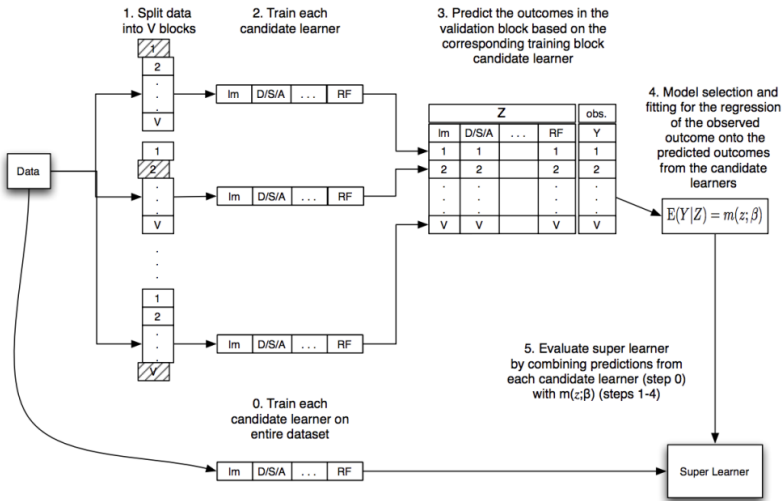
1. Split data into V blocks

2. Train each candidate learner

3. Predict the outcomes in the validation block based on the corresponding training block candidate learner

4. Model selection and fitting for the regression of the observed outcome onto the predicted outcomes from the candidate learners

Data

1
2
.
.
.
V

lm | D/S/A | ... | RF

1
2
.
.
.
V

lm | D/S/A | ... | RF

.
.
.

1
2
.
.
.
V

lm | D/S/A | ... | RF

| Z | | | | obs. |
|---|---|---|---|---|
| lm | D/S/A | ... | RF | Y |
| 1 | 1 | | 1 | 1 |
| 2 | 2 | | 2 | 2 |
| . | . | . | . | . |
| V | V | | V | V |

$E(Y|Z) = m(z;\beta)$

5. Evaluate super learner by combining predictions from each candidate learner (step 0) with m(z;β) (steps 1-4)

0. Train each candidate learner on entire dataset

lm | D/S/A | ... | RF

Super Learner